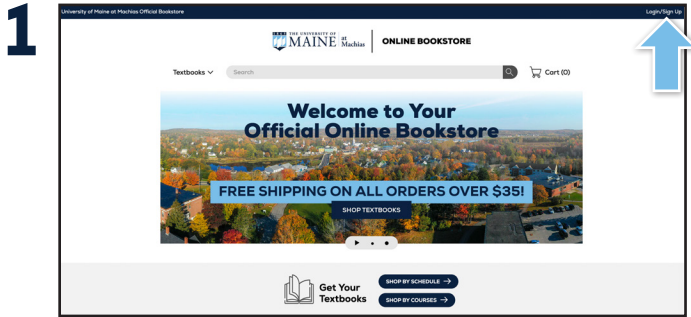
1

University of Maine at Machias Official Bookstore

Login/Sign Up

THE UNIVERSITY OF MAINE at Machias

ONLINE BOOKSTORE

Textbooks

Search

Cart (0)

Welcome to Your Official Online Bookstore

FREE SHIPPING ON ALL ORDERS OVER $35!

SHOP TEXTBOOKS

Get Your Textbooks

SHOP BY SCHEDULE →

SHOP BY COURSES →